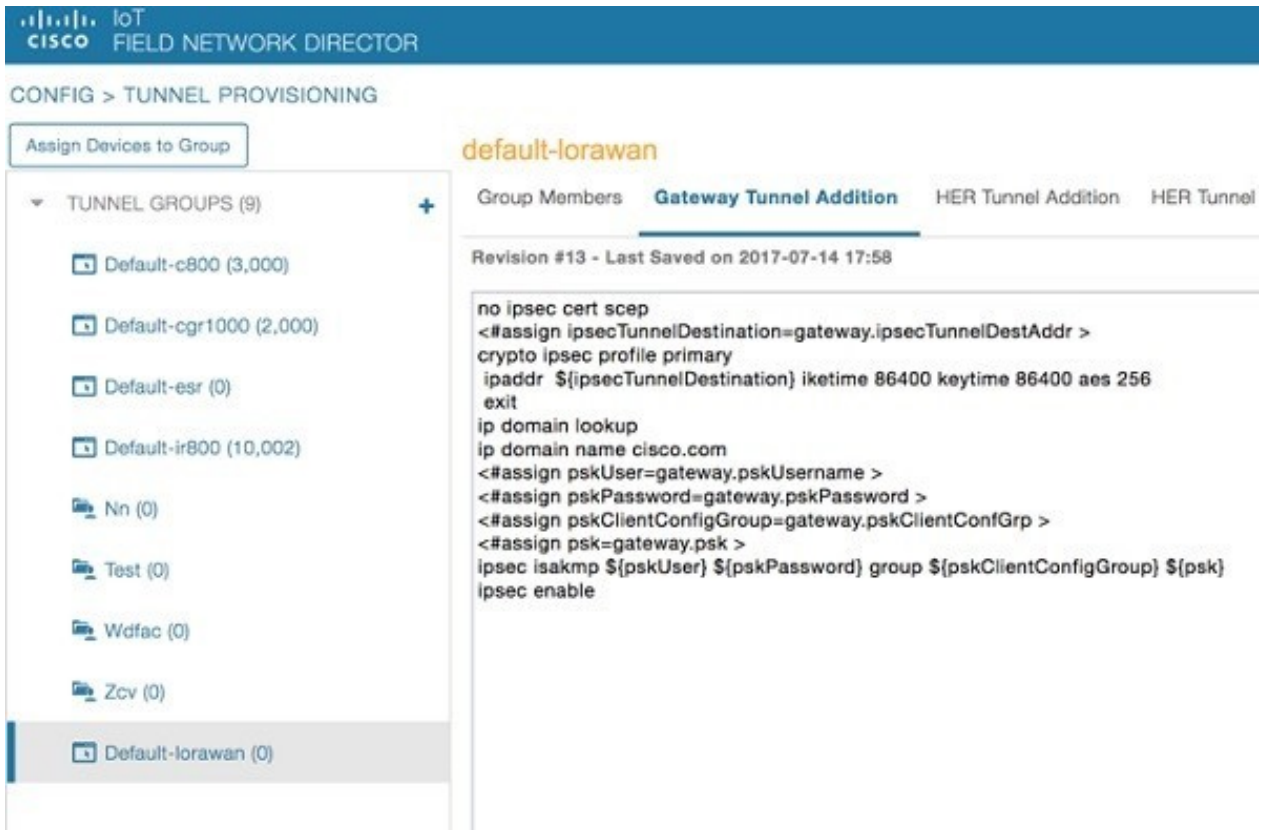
cisco IoT FIELD NETWORK DIRECTOR

CONFIG > TUNNEL PROVISIONING

Assign Devices to Group

TUNNEL GROUPS (9) +

Default-c800 (3,000)

Default-cgr1000 (2,000)

Default-esr (0)

Default-ir800 (10,002)

Nn (0)

Test (0)

Wdfac (0)

Zcv (0)

Default-lorawan (0)

default-lorawan

Group Members | Gateway Tunnel Addition | HER Tunnel Addition | HER Tunnel

Revision #13 - Last Saved on 2017-07-14 17:58

no ipsec cert scep
<#assign ipsecTunnelDestination=gateway.ipsecTunnelDestAddr >
crypto ipsec profile primary
 ipaddr ${ipsecTunnelDestination} iketime 86400 keytime 86400 aes 256
 exit
ip domain lookup
ip domain name cisco.com
<#assign pskUser=gateway.pskUsername >
<#assign pskPassword=gateway.pskPassword >
<#assign pskClientConfigGroup=gateway.pskClientConfGrp >
<#assign psk=gateway.psk >
ipsec isakmp ${pskUser} ${pskPassword} group ${pskClientConfigGroup} ${psk}
ipsec enable